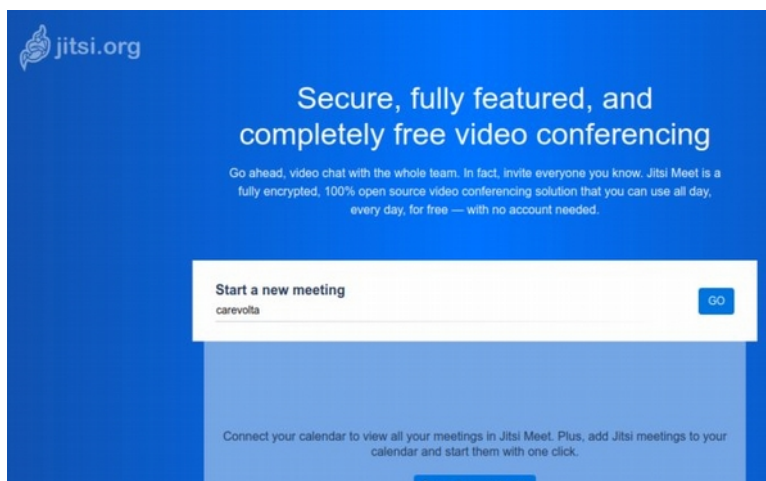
jitsi.org

Secure, fully featured, and completely free video conferencing

Go ahead, video chat with the whole team. In fact, invite everyone you know. Jitsi Meet is a fully encrypted, 100% open source video conferencing solution that you can use all day, every day, for free — with no account needed.

Start a new meeting

carevolta

GO

Connect your calendar to view all your meetings in Jitsi Meet. Plus, add Jitsi meetings to your calendar and start them with one click.